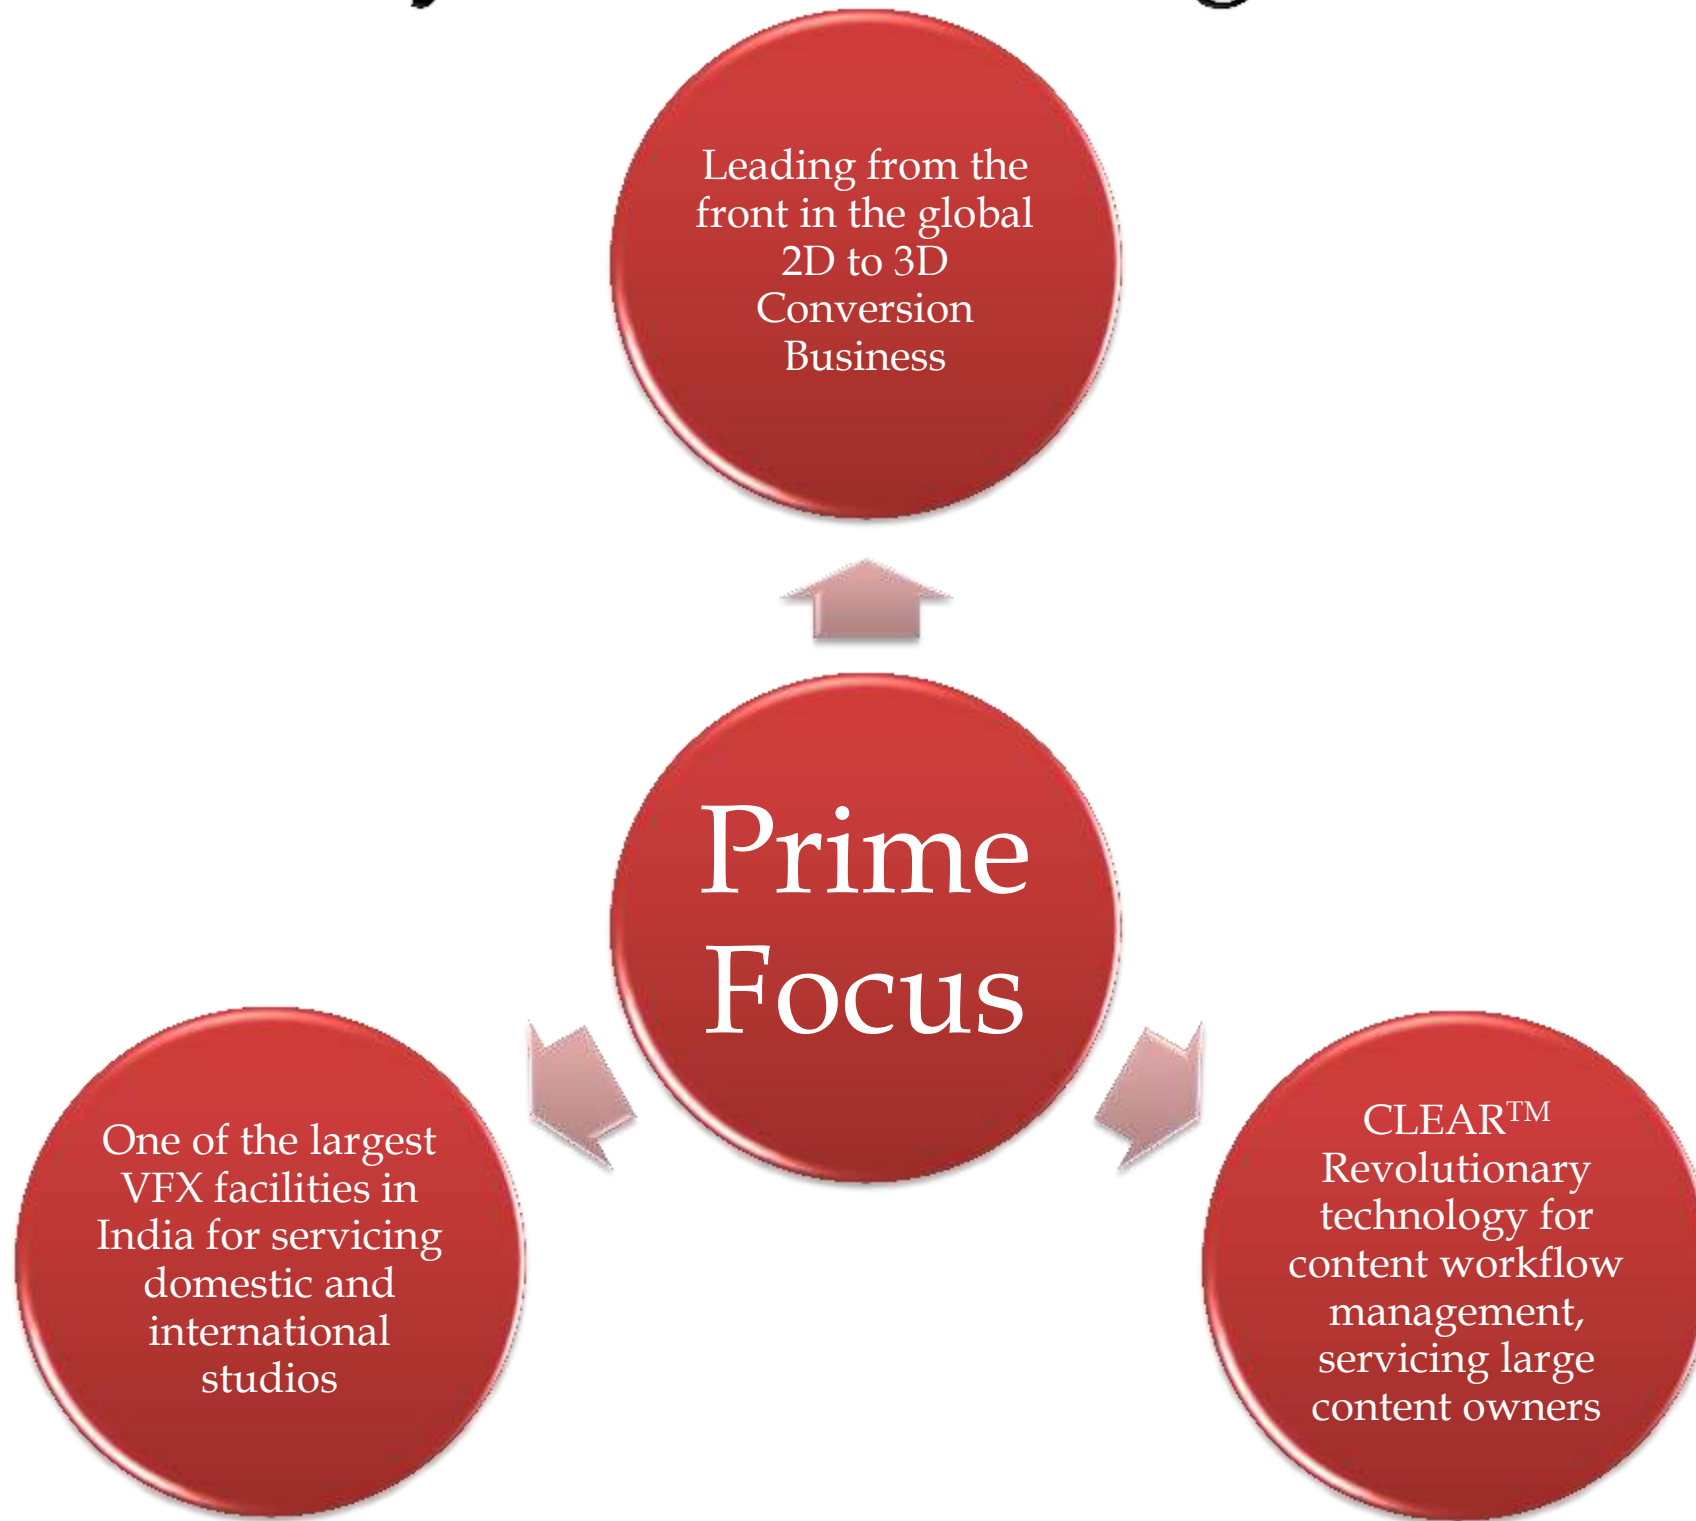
Leading from the front in the global 2D to 3D Conversion Business

Prime Focus

One of the largest VFX facilities in India for servicing domestic and international studios

CLEAR$^{TM}$ Revolutionary technology for content workflow management, servicing large content owners